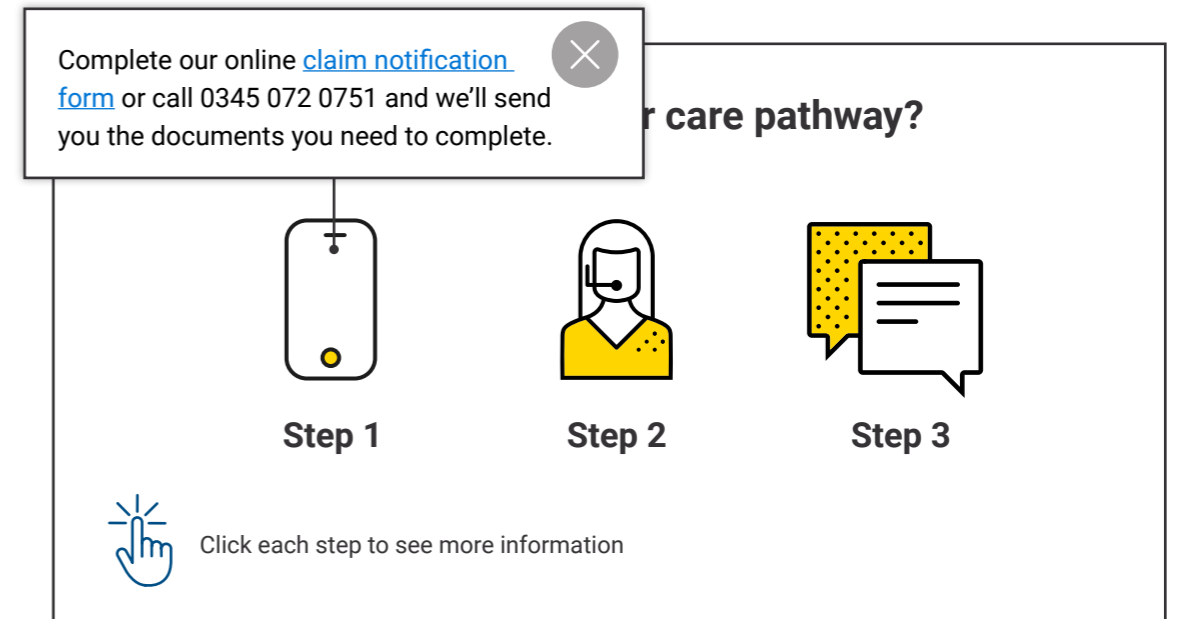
Complete our online claim notification form or call 0345 072 0751 and we'll send you the documents you need to complete.

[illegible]r care pathway?

Step 1

Step 2

Step 3

Click each step to see more information